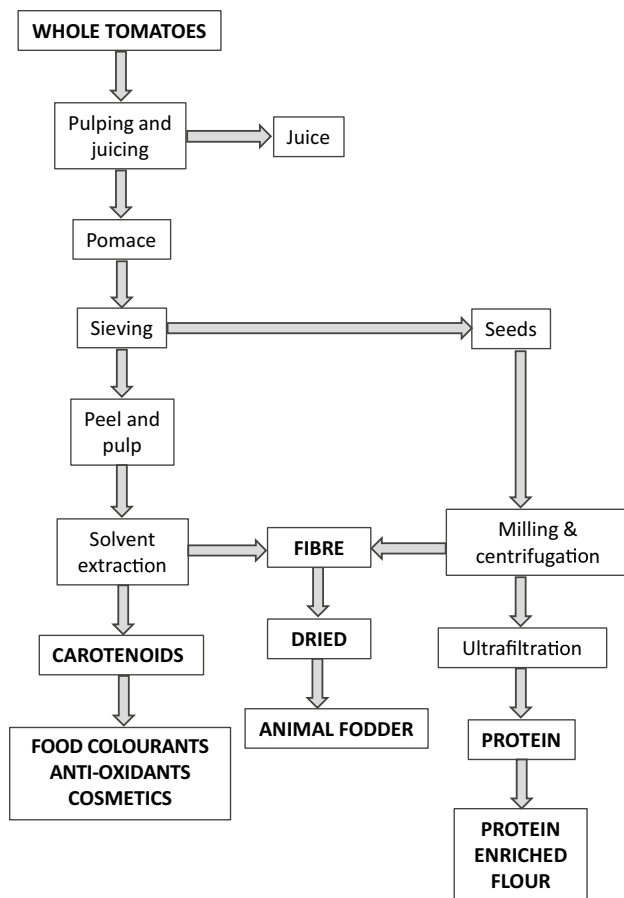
WHOLE TOMATOES

Pulping and juicing

Juice

Pomace

Sieving

Seeds

Peel and pulp

Solvent extraction

FIBRE

Milling & centrifugation

CAROTENOIDS

DRIED

Ultrafiltration

FOOD COLOURANTS
ANTI-OXIDANTS
COSMETICS

ANIMAL FODDER

PROTEIN

PROTEIN ENRICHED FLOUR